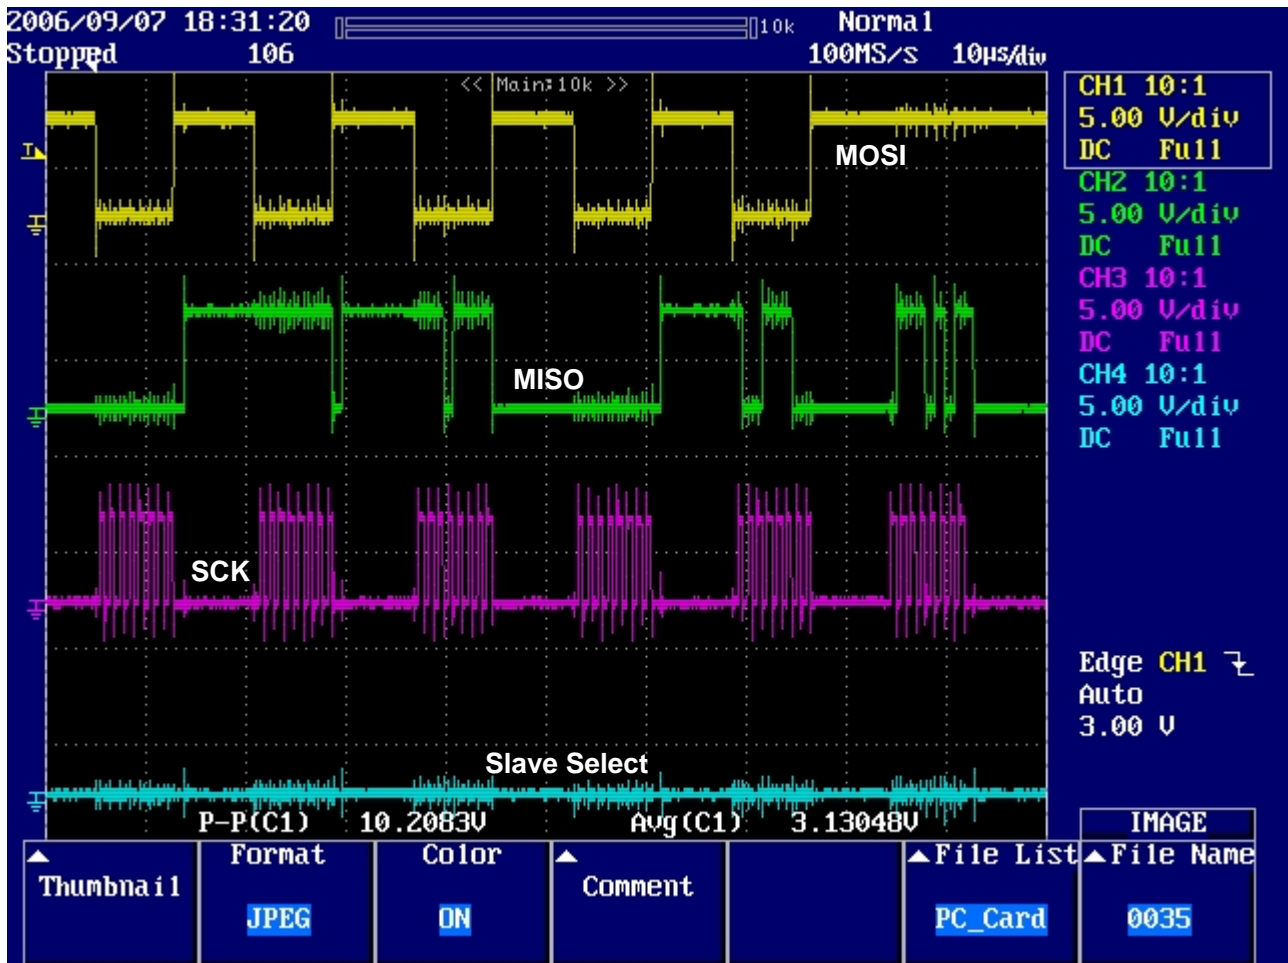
2006/09/07 18:31:20
Stopped 106

10k

Normal
100MS/s 10μs/div

<< Main:10k >>

MOSI

MISO

SCK

Slave Select

CH1 10:1
5.00 V/div
DC Full
CH2 10:1
5.00 V/div
DC Full
CH3 10:1
5.00 V/div
DC Full
CH4 10:1
5.00 V/div
DC Full

Edge CH1
Auto
3.00 V

P-P(C1) 10.2083V Avg(C1) 3.13048V

IMAGE

| Thumbnail | Format JPEG | Color ON | Comment | | File List PC_Card | File Name 0035 |
|---|---|---|---|---|---|---|